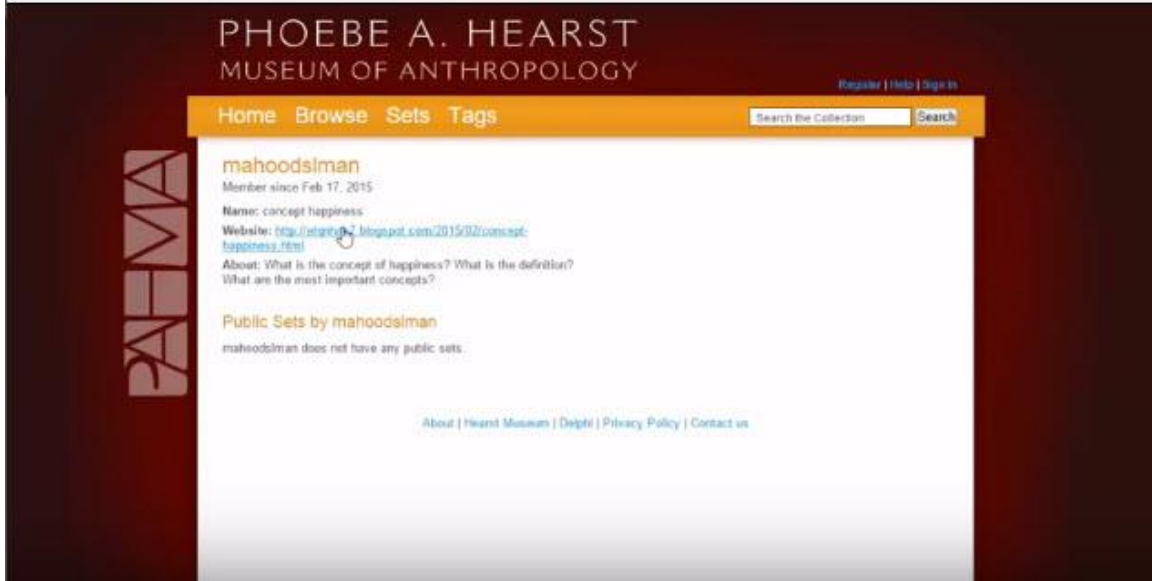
PHOEBE A. HEARST
MUSEUM OF ANTHROPOLOGY

Register | Help | Sign In

Home Browse Sets Tags

Search the Collection Search

PAHMA

mahoodsiman
Member since Feb 17, 2015

Name: concept happiness
Website: http://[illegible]7.blogspot.com/2015/02/concept-happiness.html
About: What is the concept of happiness? What is the definition? What are the most important concepts?

Public Sets by mahoodsiman

mahoodsiman does not have any public sets.

About | Hearst Museum | Delphi | Privacy Policy | Contact us